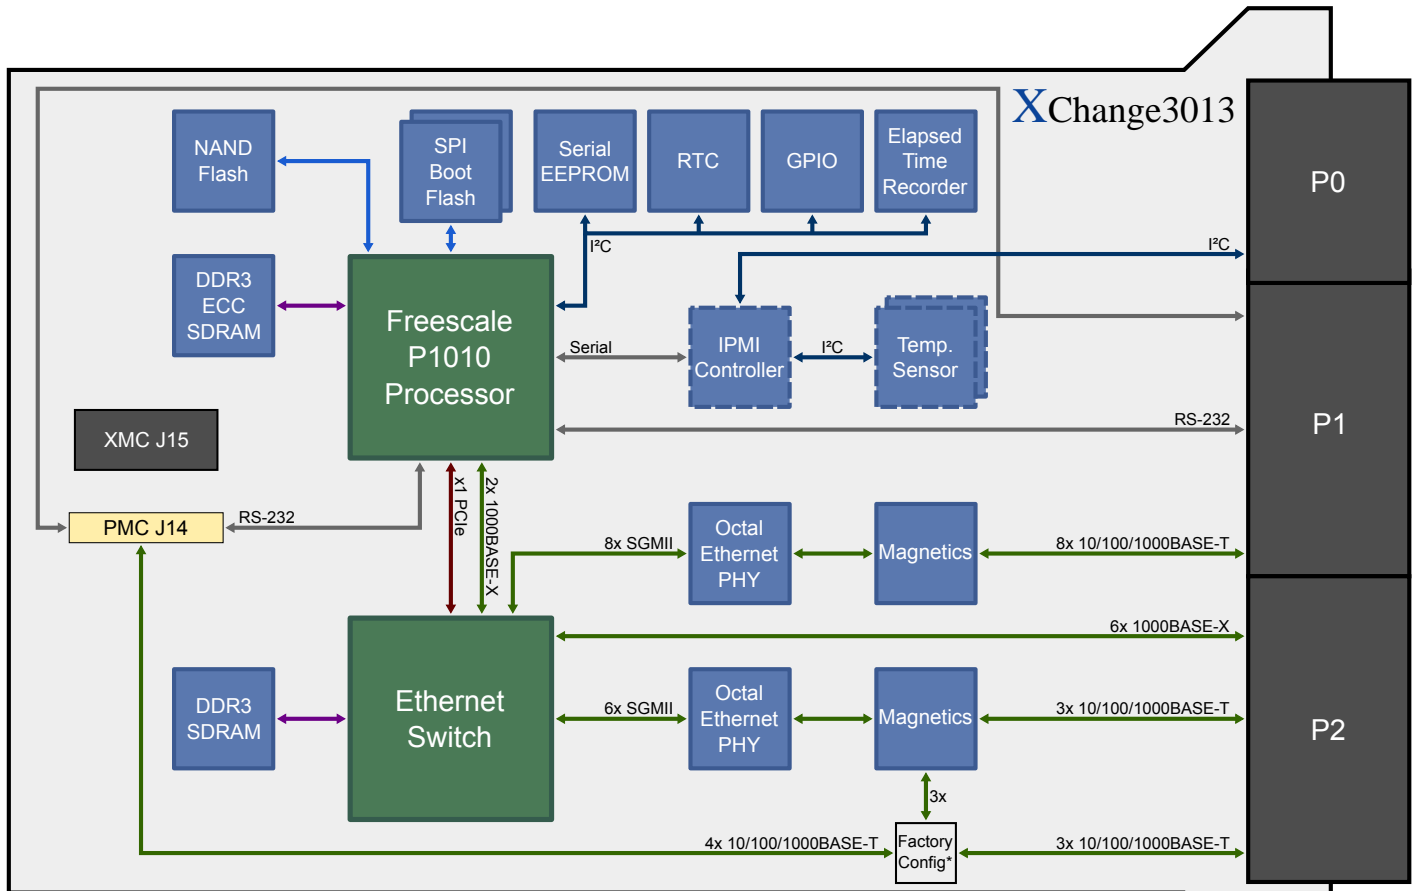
XChange3013

NAND Flash

SPI Boot Flash

Serial EEPROM

RTC

GPIO

Elapsed Time Recorder

P0

I²C

I²C

DDR3 ECC SDRAM

Freescale P1010 Processor

Serial

IPMI Controller

I²C

Temp. Sensor

XMC J15

RS-232

P1

PMC J14

RS-232

x1 PCIe

2x 1000BASE-X

8x SGMII

Octal Ethernet PHY

Magnetics

8x 10/100/1000BASE-T

6x 1000BASE-X

DDR3 SDRAM

Ethernet Switch

6x SGMII

Octal Ethernet PHY

Magnetics

3x 10/100/1000BASE-T

P2

3x

4x 10/100/1000BASE-T

Factory Config*

3x 10/100/1000BASE-T